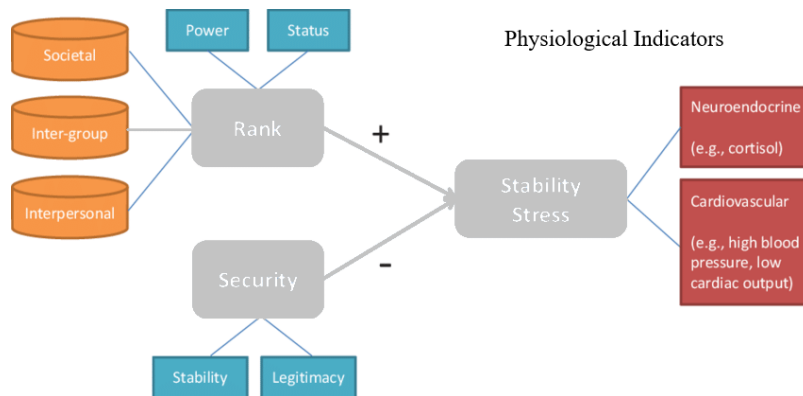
Power

Status

Physiological Indicators

Societal

Inter-group

Interpersonal

Rank

+

Stability Stress

Neuroendocrine

(e.g., cortisol)

Cardiovascular

(e.g., high blood pressure, low cardiac output)

Security

-

Stability

Legitimacy